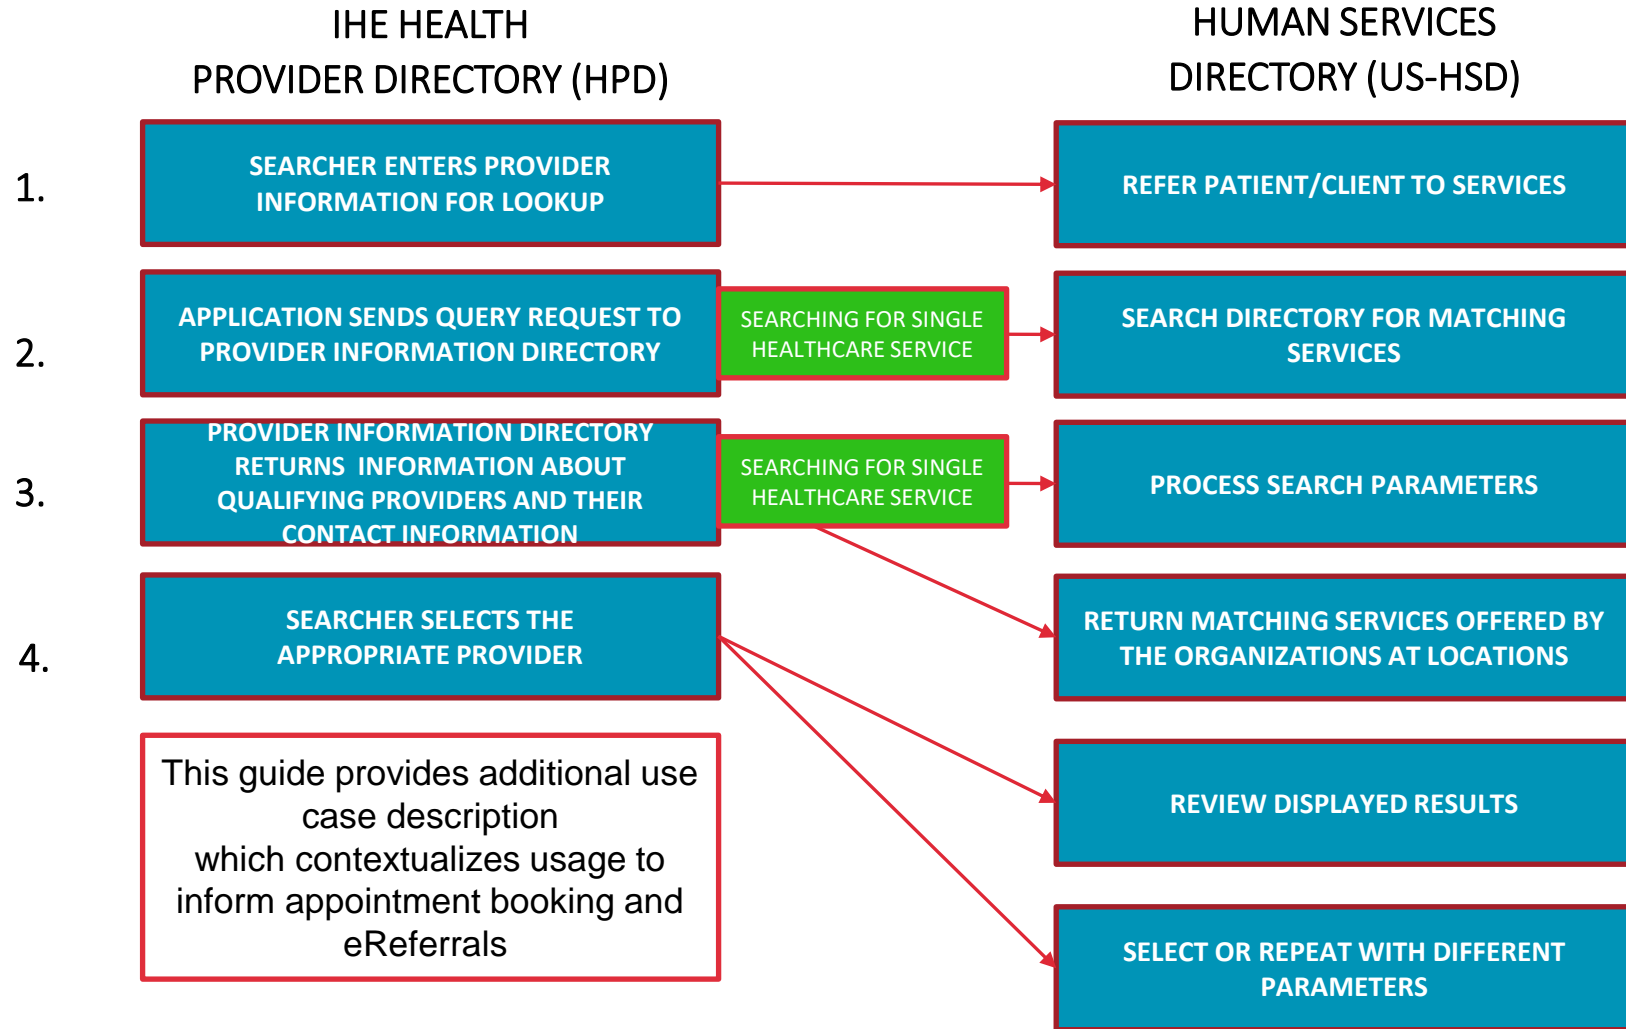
IHE HEALTH PROVIDER DIRECTORY (HPD)

HUMAN SERVICES DIRECTORY (US-HSD)

1.

SEARCHER ENTERS PROVIDER INFORMATION FOR LOOKUP

REFER PATIENT/CLIENT TO SERVICES

2.

APPLICATION SENDS QUERY REQUEST TO PROVIDER INFORMATION DIRECTORY

SEARCHING FOR SINGLE HEALTHCARE SERVICE

SEARCH DIRECTORY FOR MATCHING SERVICES

3.

PROVIDER INFORMATION DIRECTORY RETURNS INFORMATION ABOUT QUALIFYING PROVIDERS AND THEIR CONTACT INFORMATION

SEARCHING FOR SINGLE HEALTHCARE SERVICE

PROCESS SEARCH PARAMETERS

4.

SEARCHER SELECTS THE APPROPRIATE PROVIDER

RETURN MATCHING SERVICES OFFERED BY THE ORGANIZATIONS AT LOCATIONS

This guide provides additional use case description which contextualizes usage to inform appointment booking and eReferrals

REVIEW DISPLAYED RESULTS

SELECT OR REPEAT WITH DIFFERENT PARAMETERS